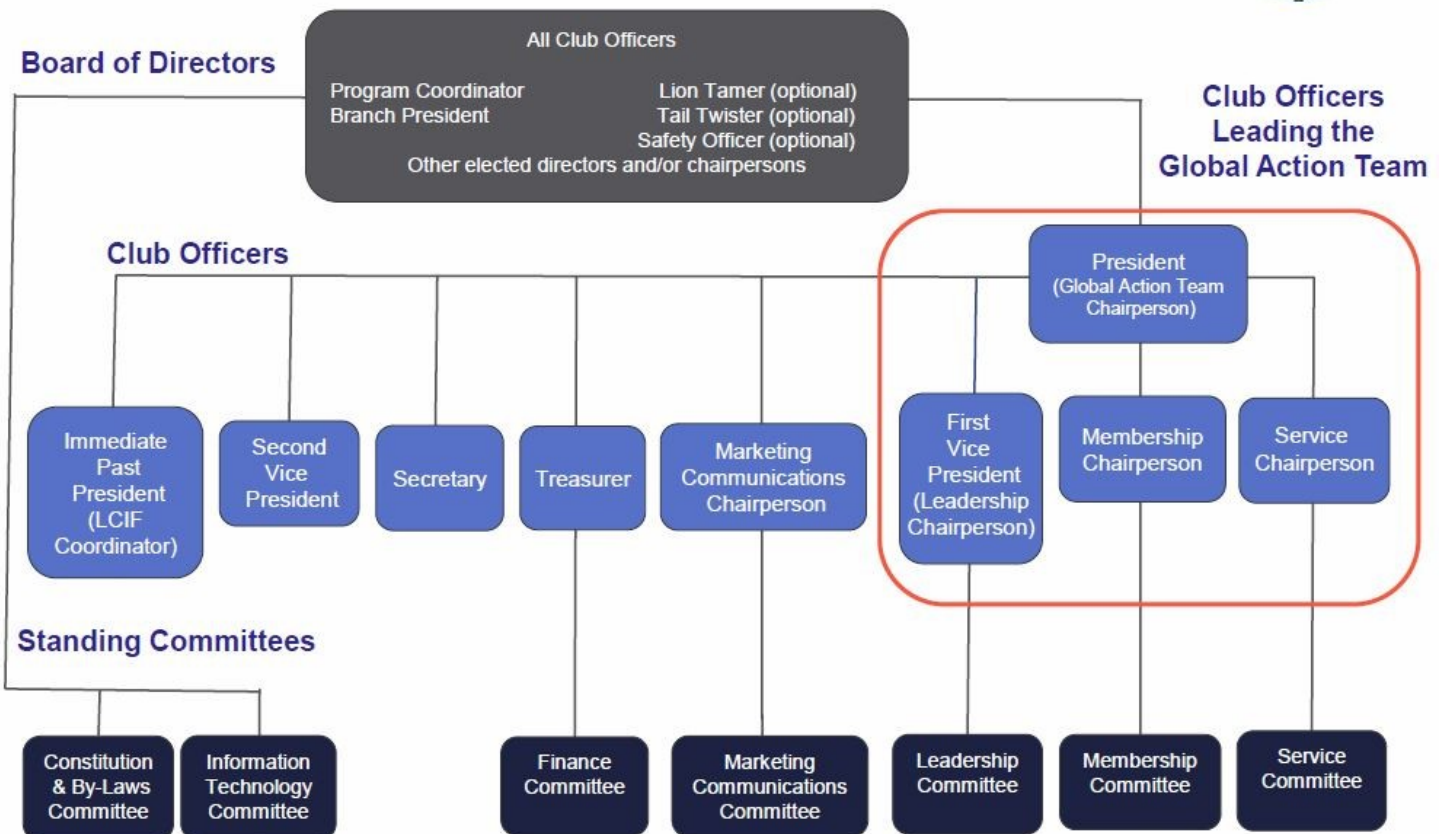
Board of Directors

All Club Officers

Program Coordinator
Branch President
Lion Tamer (optional)
Tail Twister (optional)
Safety Officer (optional)
Other elected directors and/or chairpersons

Club Officers Leading the Global Action Team

Club Officers

President (Global Action Team Chairperson)

Immediate Past President (LCIF Coordinator)

Second Vice President

Secretary

Treasurer

Marketing Communications Chairperson

First Vice President (Leadership Chairperson)

Membership Chairperson

Service Chairperson

Standing Committees

Constitution & By-Laws Committee

Information Technology Committee

Finance Committee

Marketing Communications Committee

Leadership Committee

Membership Committee

Service Committee